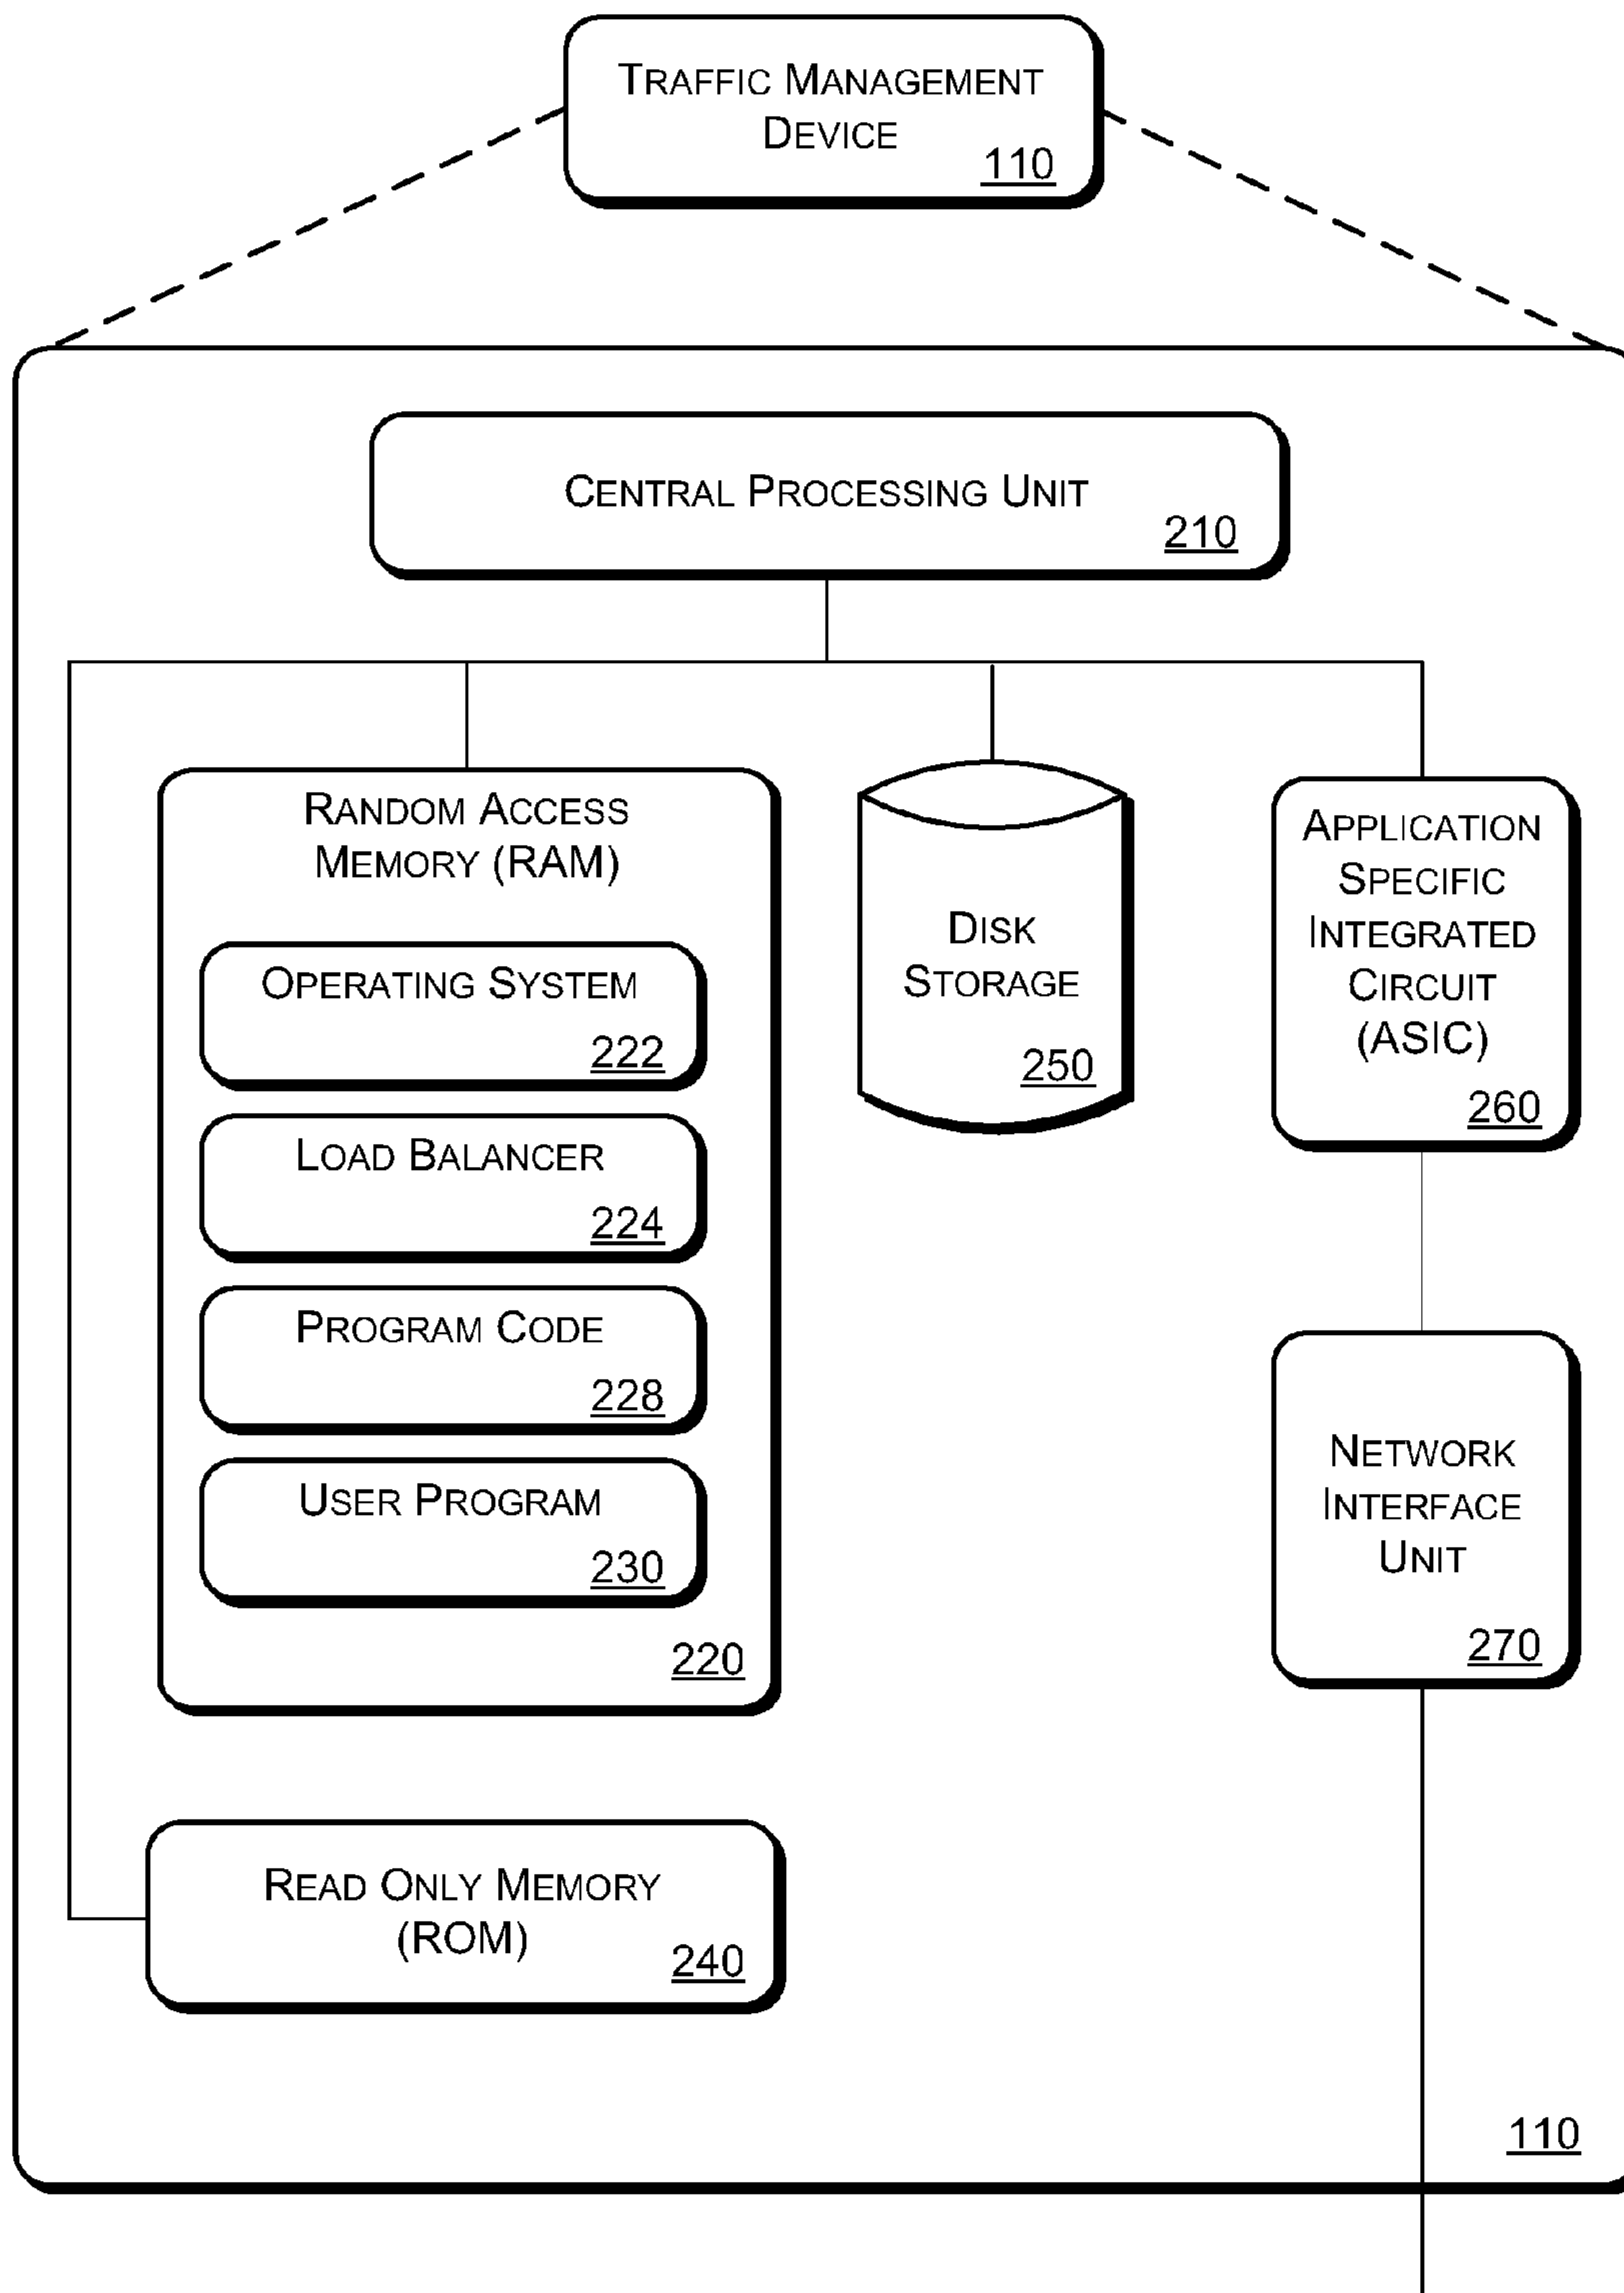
Traffic Management Device
110

Central Processing Unit
210

Random Access Memory (RAM)

Operating System
222

Load Balancer
224

Program Code
228

User Program
230

220

Disk Storage
250

Application Specific Integrated Circuit (ASIC)
260

Network Interface Unit
270

Read Only Memory (ROM)
240

110